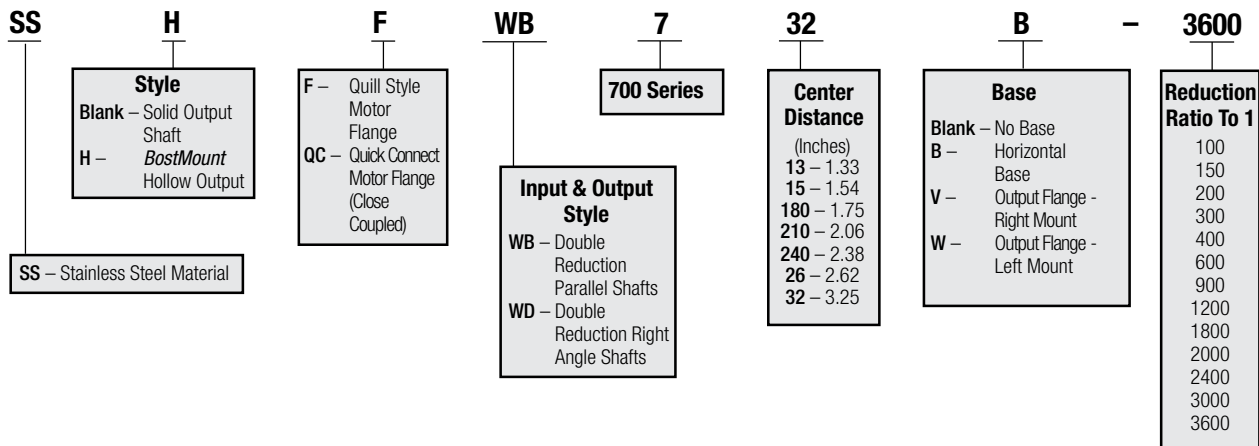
SS H F WB 7 32 B – 3600

Style
Blank – Solid Output Shaft
H – BostMount Hollow Output

F – Quill Style Motor Flange
QC – Quick Connect Motor Flange (Close Coupled)

700 Series

Center Distance
(Inches)
13 – 1.33
15 – 1.54
180 – 1.75
210 – 2.06
240 – 2.38
26 – 2.62
32 – 3.25

Base
Blank – No Base
B – Horizontal Base
V – Output Flange - Right Mount
W – Output Flange - Left Mount

Reduction Ratio To 1
100
150
200
300
400
600
900
1200
1800
2000
2400
3000
3600

Input & Output Style
WB – Double Reduction Parallel Shafts
WD – Double Reduction Right Angle Shafts

SS – Stainless Steel Material